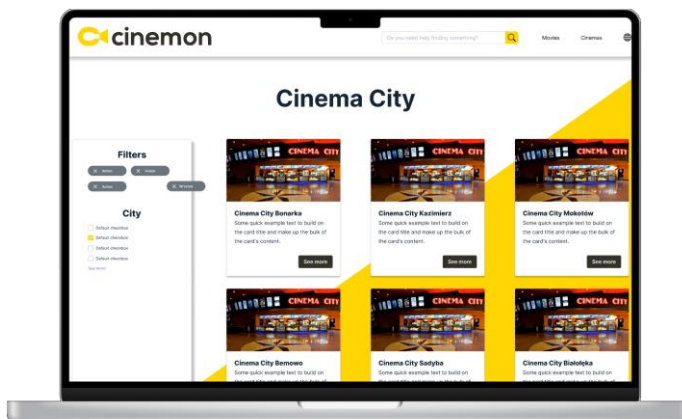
cinemon

Do you need help finding something?

Movies

Cinemas

Cinema City

Filters

Action

Action

Action

Thriller

City

Default checkbox

Default checkbox

Default checkbox

Default checkbox

See more

CINEMA CITY

Cinema City Bonarka

Some quick example text to build on the card title and make up the bulk of the card's content.

See more

CINEMA CITY

Cinema City Kazimierz

Some quick example text to build on the card title and make up the bulk of the card's content.

See more

CINEMA CITY

Cinema City Mokotów

Some quick example text to build on the card title and make up the bulk of the card's content.

See more

CINEMA CITY

Cinema City Bemowo

Some quick example text to build on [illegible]

CINEMA CITY

Cinema City Sadyba

Some quick example text to build on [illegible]

CINEMA CITY

Cinema City Białołęka

Some quick example text to build on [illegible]